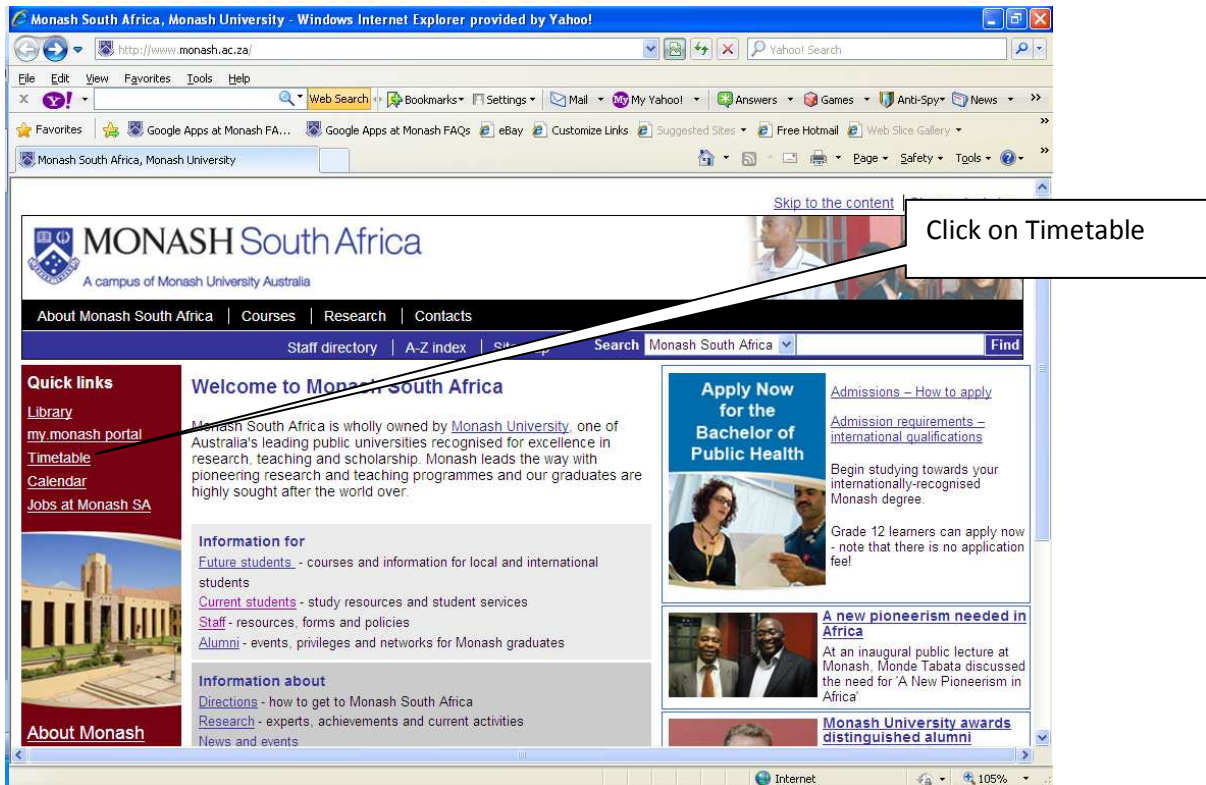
Monash South Africa, Monash University - Windows Internet Explorer provided by Yahoo!

http://www.monash.ac.za/

Yahoo! Search

File Edit View Favorites Tools Help

Web Search Bookmarks Settings Mail My Yahoo! Answers Games Anti-Spy News

Favorites Google Apps at Monash FA... Google Apps at Monash FAQs eBay Customize Links Suggested Sites Free Hotmail Web Slice Gallery

Monash South Africa, Monash University

Page Safety Tools

Skip to the content

Click on Timetable

MONASH South Africa
A campus of Monash University Australia

About Monash South Africa | Courses | Research | Contacts

Staff directory | A-Z index | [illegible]

Search Monash South Africa Find

Quick links
Library
my.monash portal
Timetable
Calendar
Jobs at Monash SA

About Monash

Welcome to Monash South Africa

Monash South Africa is wholly owned by Monash University, one of Australia's leading public universities recognised for excellence in research, teaching and scholarship. Monash leads the way with pioneering research and teaching programmes and our graduates are highly sought after the world over.

Information for
Future students - courses and information for local and international students
Current students - study resources and student services
Staff - resources, forms and policies
Alumni - events, privileges and networks for Monash graduates

Information about
Directions - how to get to Monash South Africa
Research - experts, achievements and current activities
News and events

Apply Now for the Bachelor of Public Health

Admissions – How to apply
Admission requirements – international qualifications
Begin studying towards your internationally-recognised Monash degree.
Grade 12 learners can apply now - note that there is no application fee!

A new pioneerism needed in Africa
At an inaugural public lecture at Monash, Monde Tabata discussed the need for 'A New Pioneerism in Africa'

Monash University awards distinguished alumni

Internet 105%